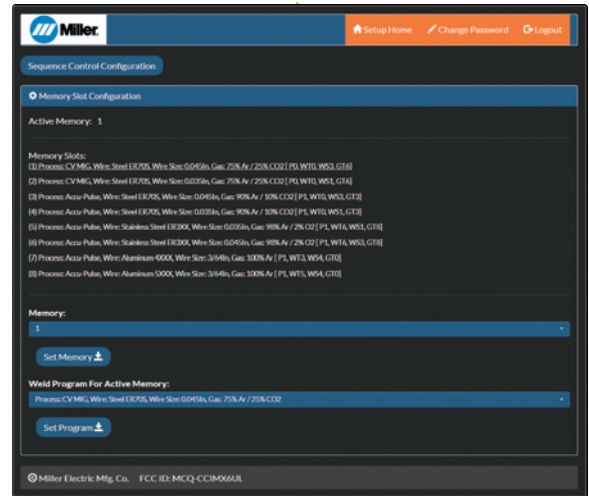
Miller

Setup Home  Change Password  Logout

Sequence Control Configuration

Memory Slot Configuration

Active Memory: 1

Memory Slots:
(1) Process: CV MIG, Wire: Steel ER70S, Wire Size: 0.045in, Gas: 75% Ar / 25% CO2 [ P0, WT0, WS3, GT6]
(2) Process: CV MIG, Wire: Steel ER70S, Wire Size: 0.035in, Gas: 75% Ar / 25% CO2 [ P0, WT0, WS1, GT6]
(3) Process: Accu-Pulse, Wire: Steel ER70S, Wire Size: 0.045in, Gas: 90% Ar / 10% CO2 [ P1, WT0, WS3, GT3]
(4) Process: Accu-Pulse, Wire: Steel ER70S, Wire Size: 0.035in, Gas: 90% Ar / 10% CO2 [ P1, WT0, WS1, GT3]
(5) Process: Accu-Pulse, Wire: Stainless Steel ER3XX, Wire Size: 0.035in, Gas: 98% Ar / 2% O2 [ P1, WT6, WS1, GT8]
(6) Process: Accu-Pulse, Wire: Stainless Steel ER3XX, Wire Size: 0.045in, Gas: 98% Ar / 2% O2 [ P1, WT6, WS3, GT8]
(7) Process: Accu-Pulse, Wire: Aluminum 4XXX, Wire Size: 3/64in, Gas: 100% Ar [ P1, WT3, WS4, GT0]
(8) Process: Accu-Pulse, Wire: Aluminum 5XXX, Wire Size: 3/64in, Gas: 100% Ar [ P1, WT5, WS4, GT0]

Memory:
1

Set Memory

Weld Program For Active Memory:
Process: CV MIG, Wire: Steel ER70S, Wire Size: 0.045in, Gas: 75% Ar / 25% CO2

Set Program

Miller Electric Mfg. Co.   FCC ID: MCQ-CCIMX6UL